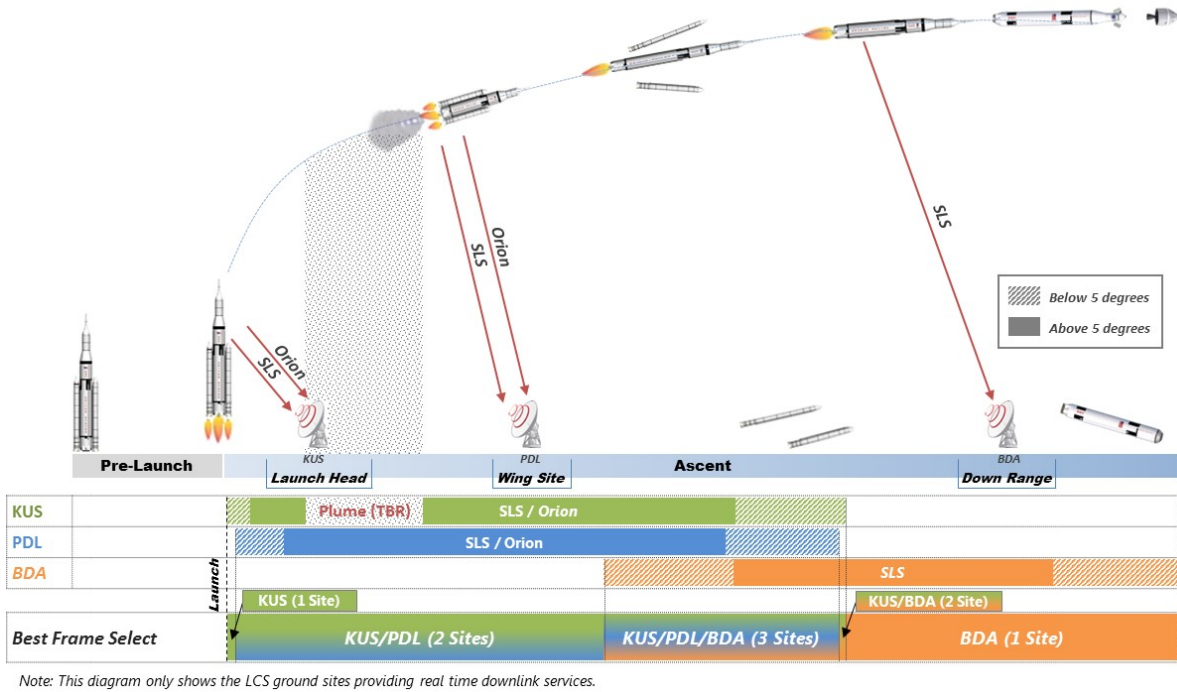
Orion
SLS
SLS
Orion
SLS

Below 5 degrees
Above 5 degrees

KUS
PDL
BDA

Pre-Launch
Launch Head
Wing Site
Ascent
Down Range

KUS
Plume (TBR)
SLS / Orion
PDL
SLS / Orion
BDA
SLS
Launch
KUS (1 Site)
KUS/BDA (2 Site)
Best Frame Select
KUS/PDL (2 Sites)
KUS/PDL/BDA (3 Sites)
BDA (1 Site)

Note: This diagram only shows the LCS ground sites providing real time downlink services.